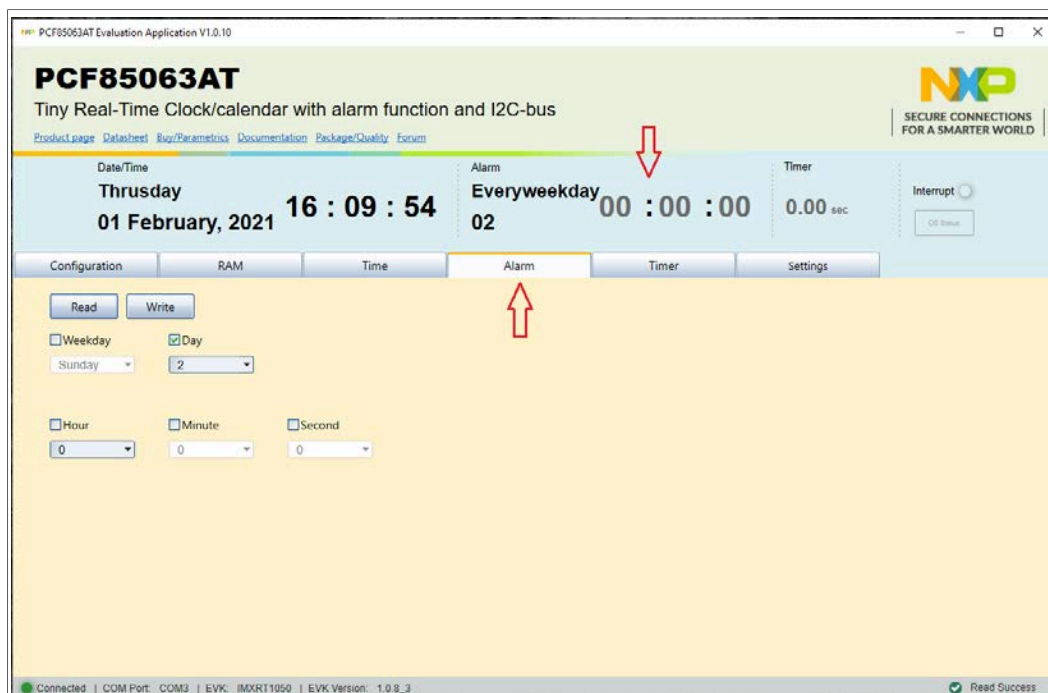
PCF85063AT Evaluation Application V1.0.10

PCF85063AT
Tiny Real-Time Clock/calendar with alarm function and I2C-bus
Product page Datasheet Buy/Parametrics Documentation Package/Quality Forum

NXP
SECURE CONNECTIONS FOR A SMARTER WORLD

Date/Time
Thursday
01 February, 2021
16 : 09 : 54

Alarm
Everyweekday
02
00 : 00 : 00

Timer
0.00 sec

Interrupt
OS Status

Configuration | RAM | Time | Alarm | Timer | Settings

Read Write

Weekday Day
Sunday 2

Hour Minute Second
0 0 0

Connected | COM Port: COM3 | EVK: IMXRT1050 | EVK Version: 1.0.8_3
Read Success